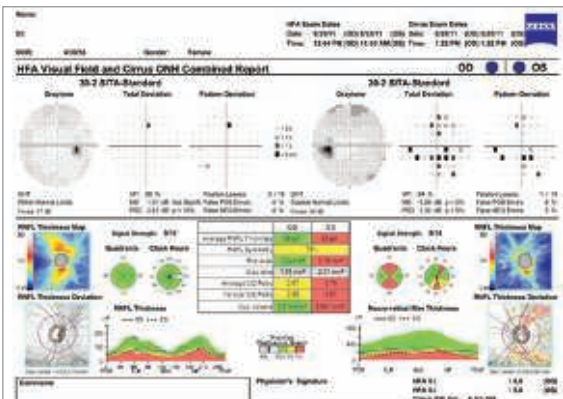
Name:

ID:

DOB: Gender: Female

HFA Exam Dates
Date: Time:

Cirrus Exam Dates
Date: Time:

ZEISS

HFA Visual Field and Cirrus ONH Combined Report

OD OS

30-2 SITA-Standard

Grayscale Total Deviation Pattern Deviation

30-2 SITA-Standard

Grayscale Total Deviation Pattern Deviation

VFI: MD: PSD:

VFI: MD: PSD:

RNFL Thickness Map

Signal Strength:

Quadrants Clock Hours

| | OD | OS |
|---|---|---|
| Average RNFL Thickness | | |
| RNFL Symmetry | | |
| Rim Area | | |
| Disc Area | | |
| Average C/D Ratio | | |
| Vertical C/D Ratio | | |
| Cup Volume | | |

Signal Strength:

Quadrants Clock Hours

RNFL Thickness Map

RNFL Thickness Deviation

RNFL Thickness

Neuro-retinal Rim Thickness

RNFL Thickness Deviation

Comments

Physician's Signature

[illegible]